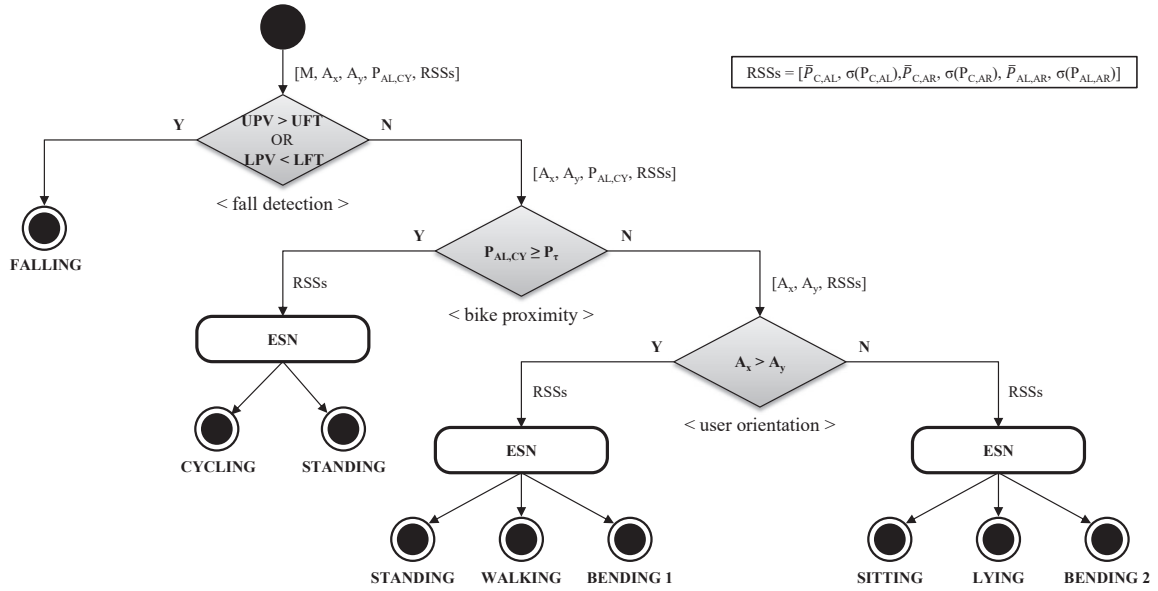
RSSs = [$\bar{P}_{C,AL}$, $\sigma(P_{C,AL})$, $\bar{P}_{C,AR}$, $\sigma(P_{C,AR})$, $\bar{P}_{AL,AR}$, $\sigma(P_{AL,AR})$]

[M, $A_x$, $A_y$, $P_{AL,CY}$, RSSs]

UPV > UFT
OR
LPV < LFT

Y

N

< fall detection >

FALLING

[$A_x$, $A_y$, $P_{AL,CY}$, RSSs]

$P_{AL,CY} \geq P_\tau$

Y

N

< bike proximity >

RSSs

ESN

CYCLING

STANDING

[$A_x$, $A_y$, RSSs]

$A_x > A_y$

Y

N

< user orientation >

RSSs

ESN

STANDING

WALKING

BENDING 1

RSSs

ESN

SITTING

LYING

BENDING 2